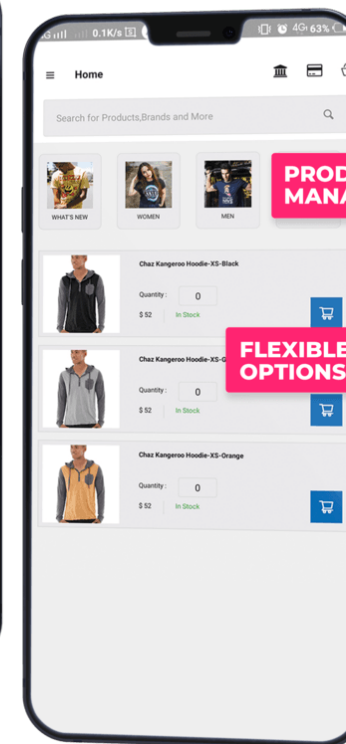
0.1K/s 4G 63%

Home

Search for Products,Brands and More

WHAT'S NEW

WOMEN

MEN

PROD
MANA

Chaz Kangeroo Hoodie-XS-Black

Quantity : 0

$ 52 In Stock

FLEXIBLE
OPTIONS

Chaz Kangeroo Hoodie-XS-G

Quantity : 0

$ 52 In Stock

Chaz Kangeroo Hoodie-XS-Orange

Quantity : 0

$ 52 In Stock